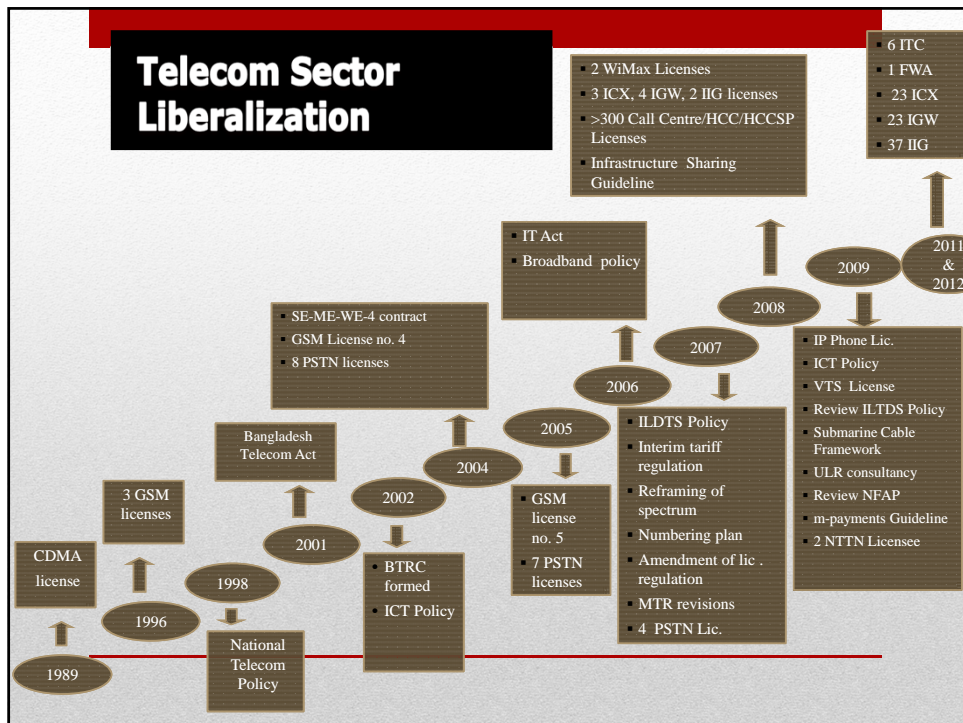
Telecom Sector Liberalization

1989

CDMA license

1996

3 GSM licenses

1998

National Telecom Policy

2001

Bangladesh Telecom Act

2002

BTRC formed
ICT Policy

2004

SE-ME-WE-4 contract
GSM License no. 4
8 PSTN licenses

2005

GSM license no. 5
7 PSTN licenses

2006

IT Act
Broadband policy

2007

ILDTS Policy
Interim tariff regulation
Reframing of spectrum
Numbering plan
Amendment of lic . regulation
MTR revisions
4 PSTN Lic.

2008

2 WiMax Licenses
3 ICX, 4 IGW, 2 IIG licenses
>300 Call Centre/HCC/HCCSP Licenses
Infrastructure Sharing Guideline

2009

IP Phone Lic.
ICT Policy
VTS License
Review ILTDS Policy
Submarine Cable Framework
ULR consultancy
Review NFAP
m-payments Guideline
2 NTTN Licensee

2011 & 2012

6 ITC
1 FWA
23 ICX
23 IGW
37 IIG